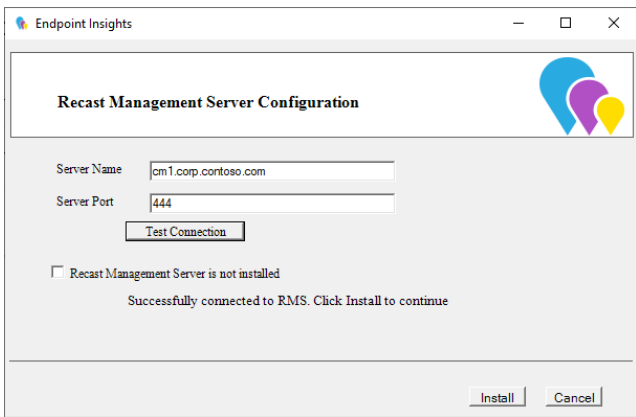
Endpoint Insights

Recast Management Server Configuration

Server Name cm1.corp.contoso.com

Server Port 444

Test Connection

Recast Management Server is not installed

Successfully connected to RMS. Click Install to continue

Install Cancel